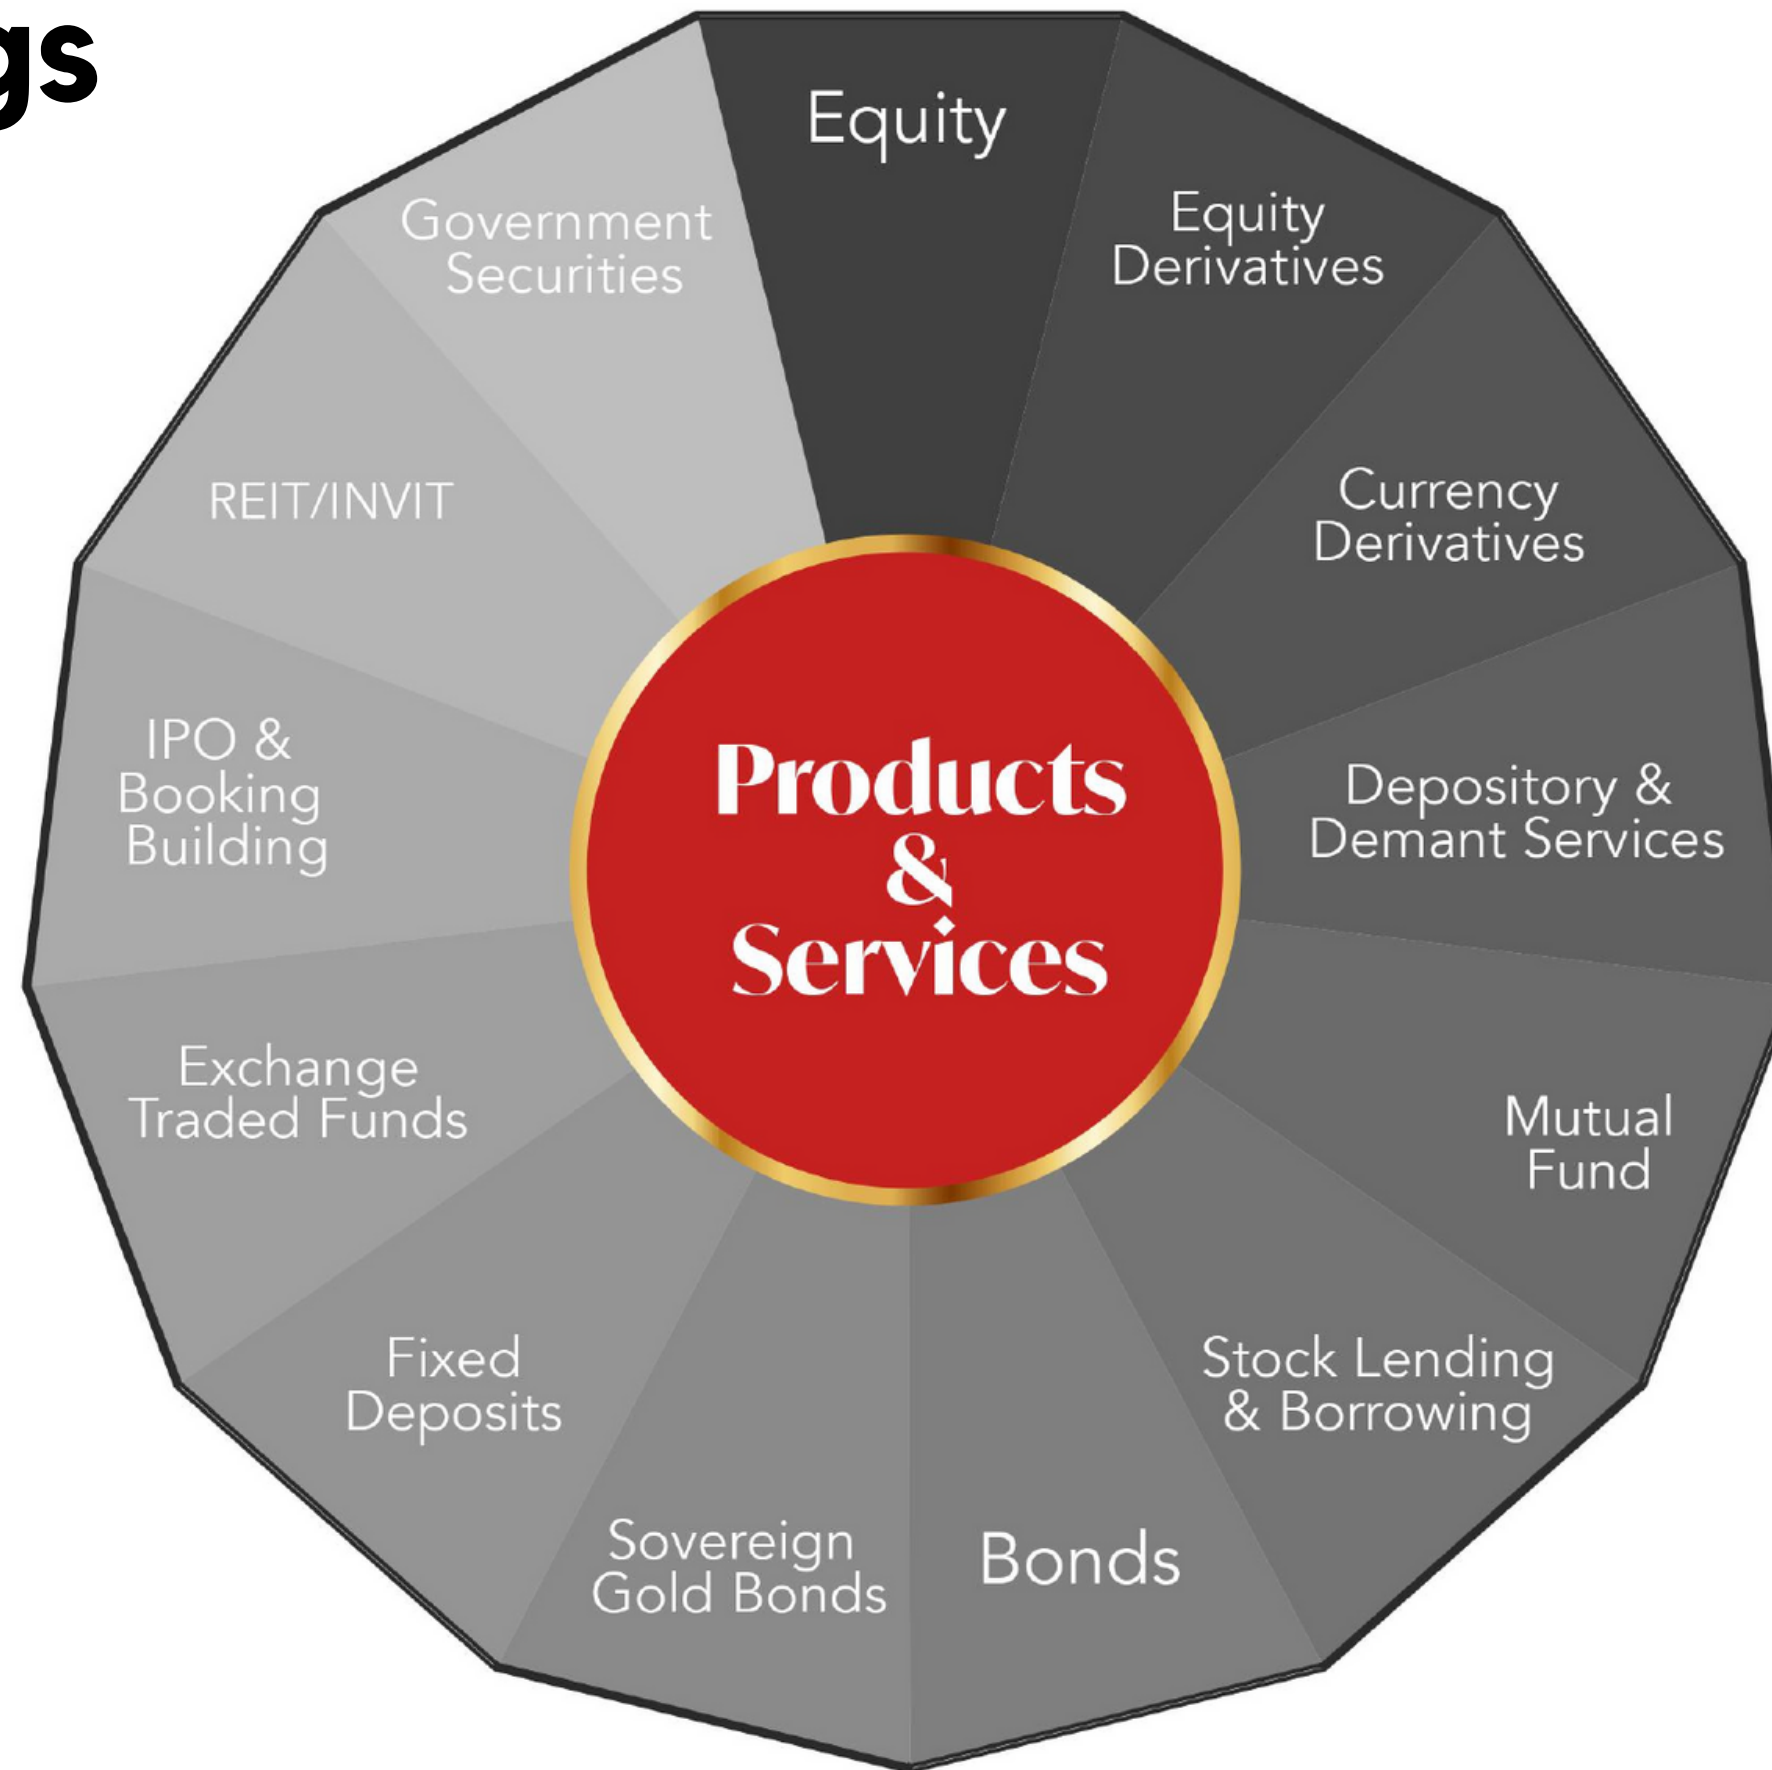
gs

Equity

Equity Derivatives

Currency Derivatives

Depository & Demant Services

Mutual Fund

Stock Lending & Borrowing

Bonds

Sovereign Gold Bonds

Fixed Deposits

Exchange Traded Funds

IPO & Booking Building

REIT/INVIT

Government Securities

Products & Services